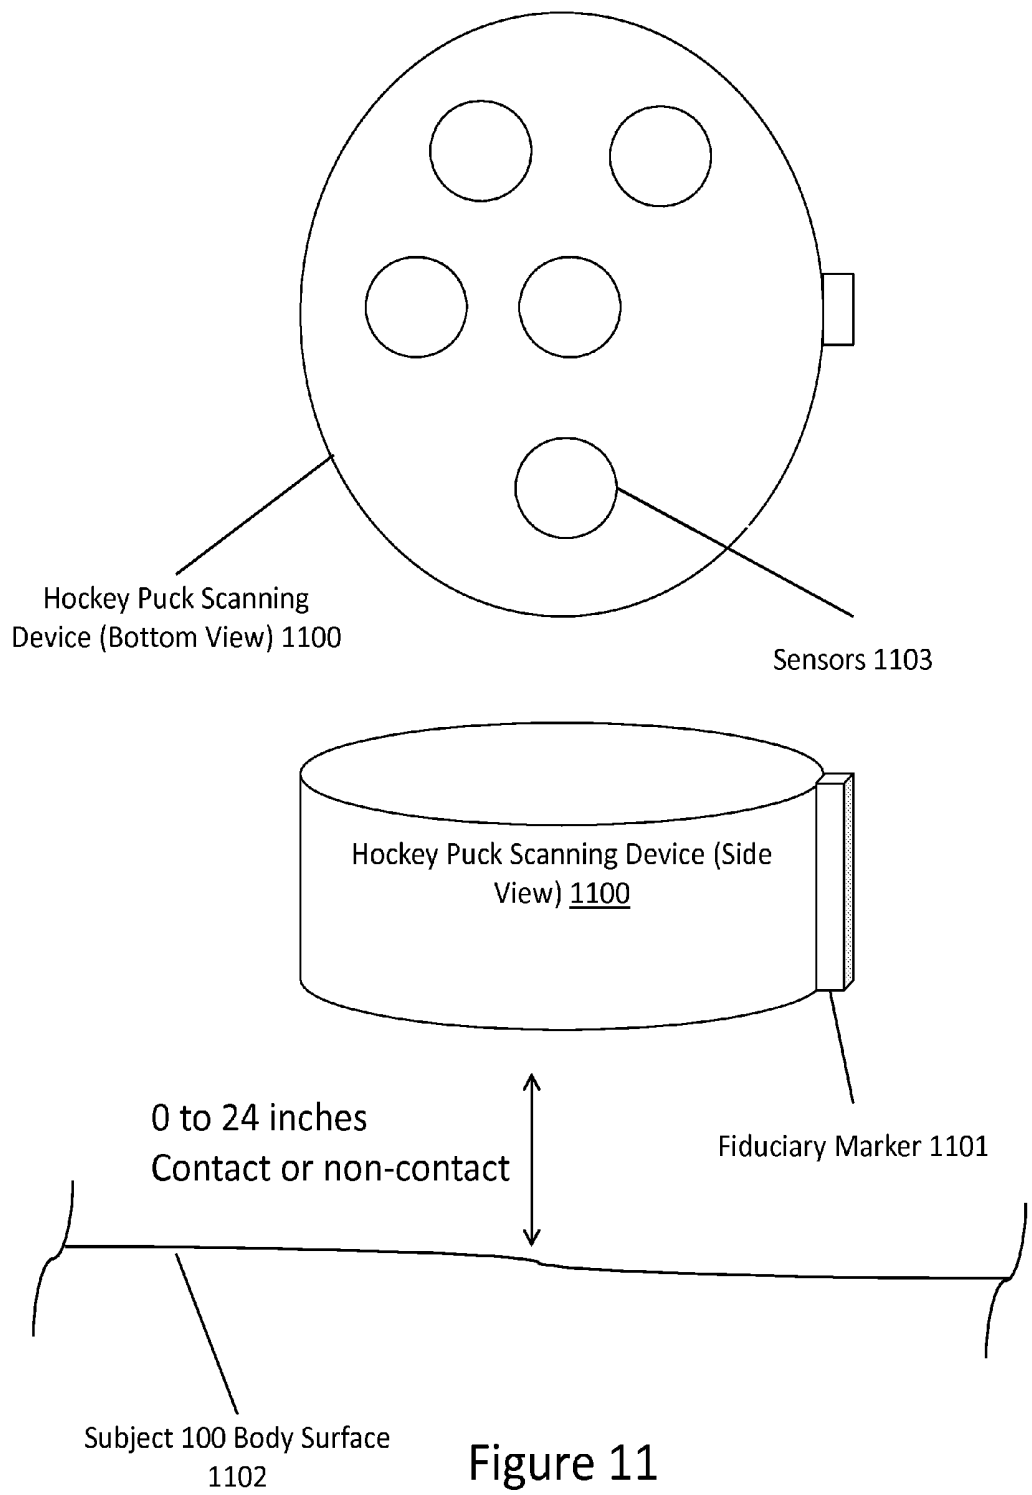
Hockey Puck Scanning Device (Bottom View) 1100

Sensors 1103

Hockey Puck Scanning Device (Side View) 1100

0 to 24 inches
Contact or non-contact

Fiduciary Marker 1101

Subject 100 Body Surface 1102

Figure 11